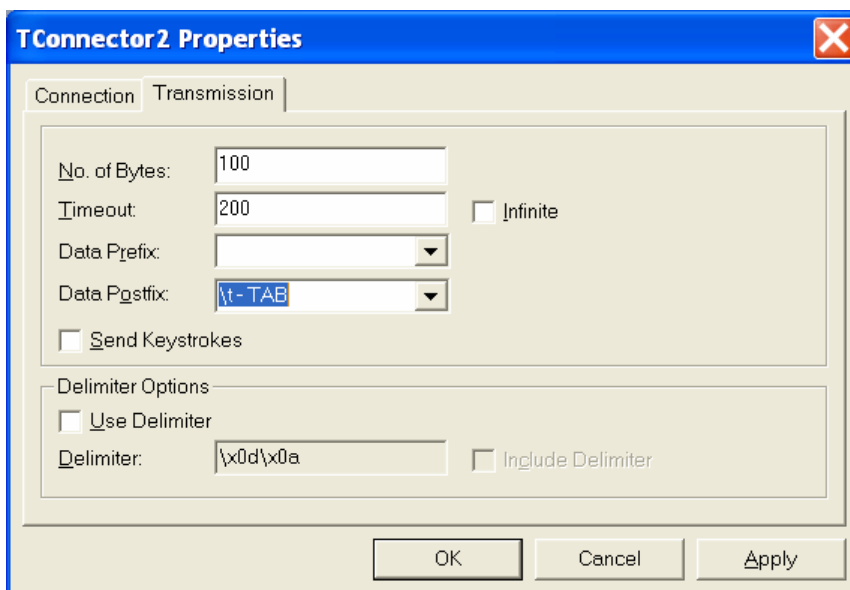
TConnector2 Properties

Connection
Transmission

No. of Bytes: 100
Timeout: 200
Infinite
Data Prefix:
Data Postfix: \t - TAB
Send Keystrokes

Delimiter Options
Use Delimiter
Delimiter: \x0d\x0a
Include Delimiter

OK
Cancel
Apply